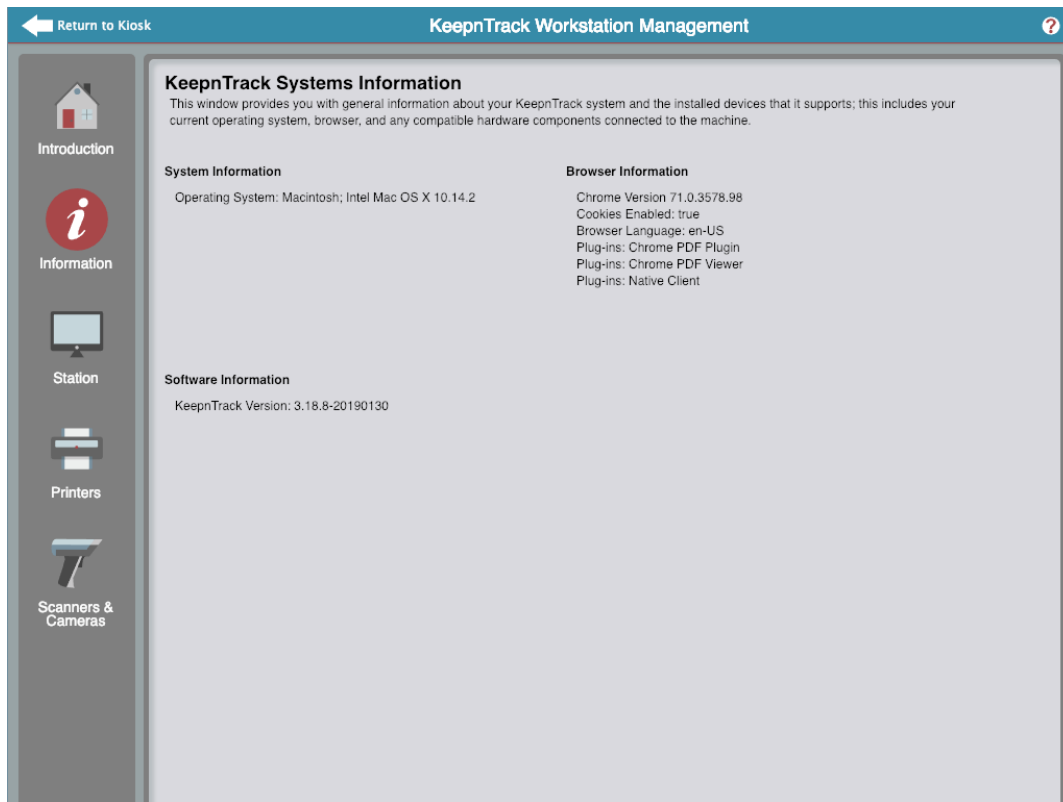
Return to Kiosk

KeepnTrack Workstation Management

?

Introduction

Information

Station

Printers

Scanners & Cameras

KeepnTrack Systems Information

This window provides you with general information about your KeepnTrack system and the installed devices that it supports; this includes your current operating system, browser, and any compatible hardware components connected to the machine.

System Information

Operating System: Macintosh; Intel Mac OS X 10.14.2

Browser Information

Chrome Version 71.0.3578.98
Cookies Enabled: true
Browser Language: en-US
Plug-ins: Chrome PDF Plugin
Plug-ins: Chrome PDF Viewer
Plug-ins: Native Client

Software Information

KeepnTrack Version: 3.18.8-20190130